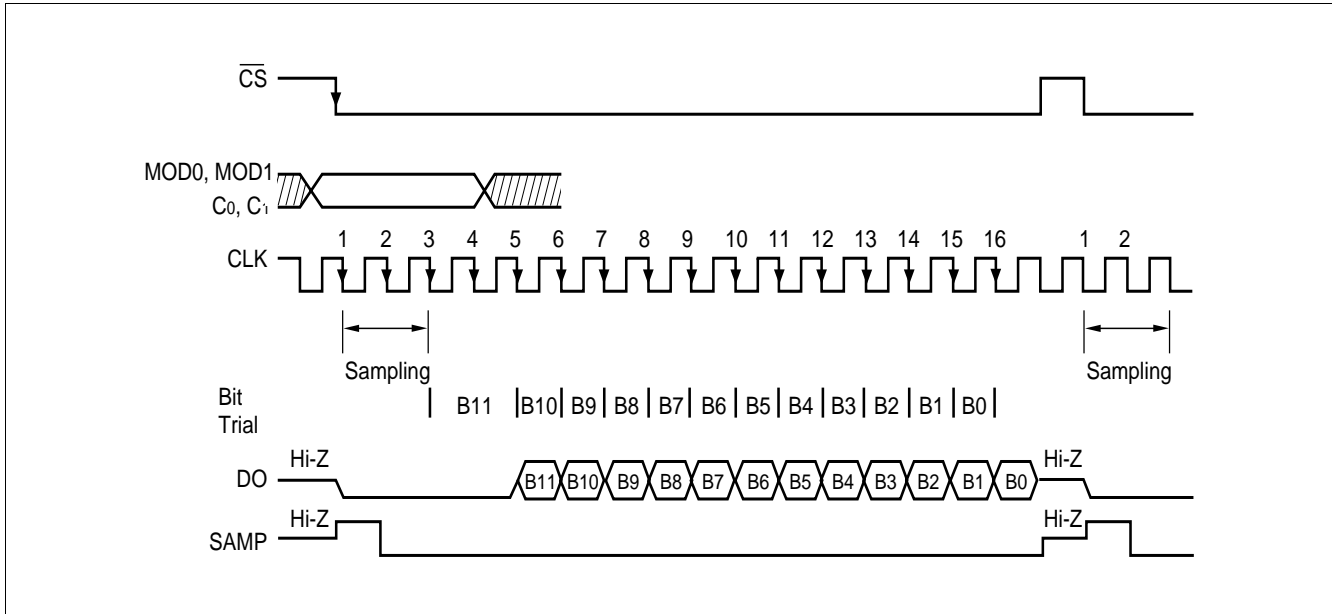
$\overline{CS}$

MOD0, MOD1

$C_0$, $C_{-1}$

CLK

1 2 3 4 5 6 7 8 9 10 11 12 13 14 15 16 1 2

Sampling

Sampling

Bit Trial

B11 B10 B9 B8 B7 B6 B5 B4 B3 B2 B1 B0

Hi-Z

DO

B11 B10 B9 B8 B7 B6 B5 B4 B3 B2 B1 B0

Hi-Z

Hi-Z

SAMP

Hi-Z